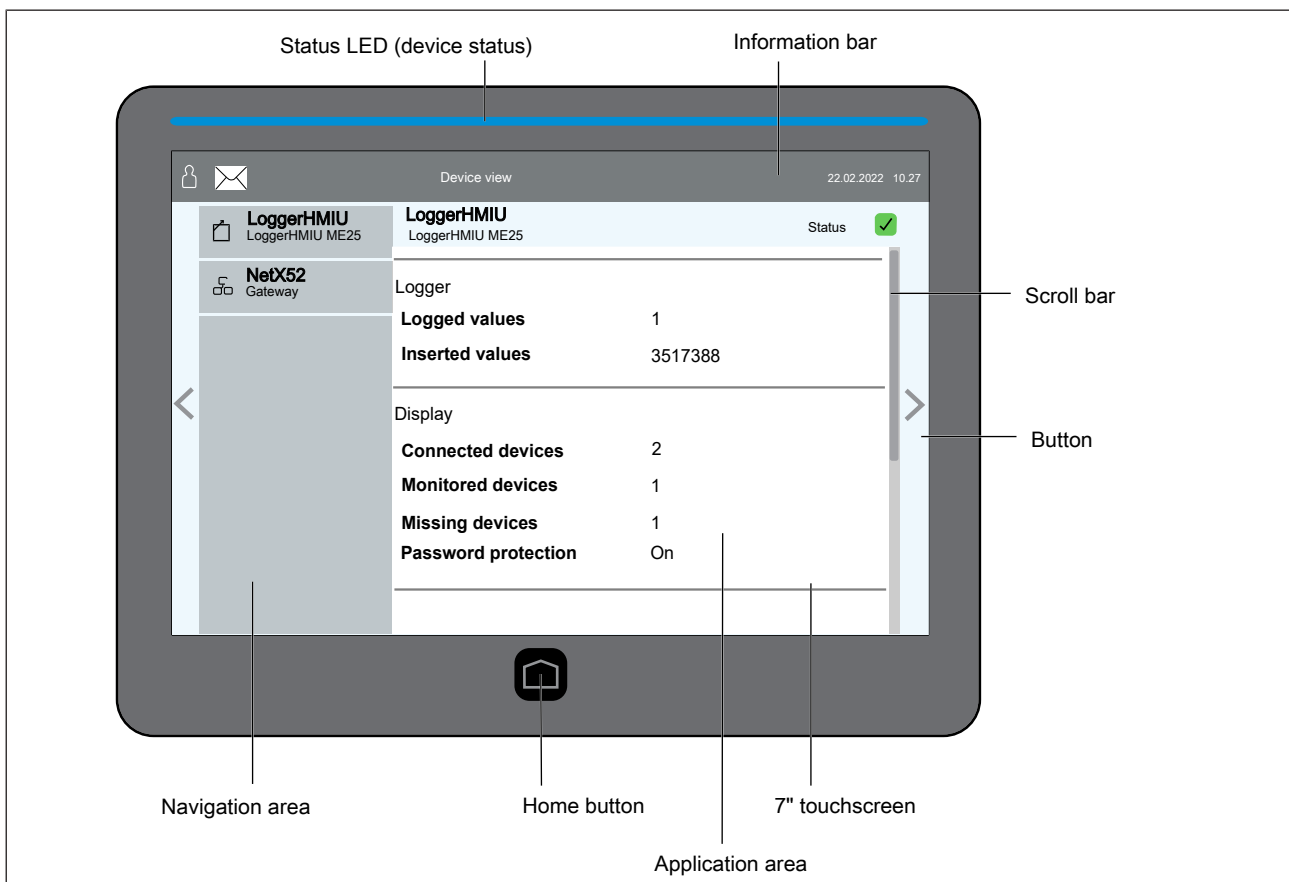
Status LED (device status)

Information bar

Device view

22.02.2022 10.27

LoggerHMIU
LoggerHMIU ME25

NetX52
Gateway

LoggerHMIU
LoggerHMIU ME25

Status

Logger

| Logged values | 1 |
|---|---|
| Inserted values | 3517388 |

Display

| Connected devices | 2 |
|---|---|
| Monitored devices | 1 |
| Missing devices | 1 |
| Password protection | On |

Scroll bar

Button

Navigation area

Home button

7" touchscreen

Application area